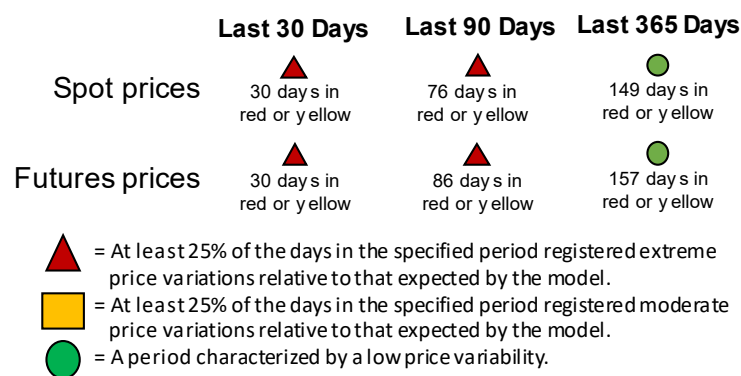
| | Last 30 Days | Last 90 Days | Last 365 Days |
|---|---|---|---|
| Spot prices | 30 days in red or yellow | 76 days in red or yellow | 149 days in red or yellow |
| Futures prices | 30 days in red or yellow | 86 days in red or yellow | 157 days in red or yellow |

= At least 25% of the days in the specified period registered extreme price variations relative to that expected by the model.

= At least 25% of the days in the specified period registered moderate price variations relative to that expected by the model.

= A period characterized by a low price variability.